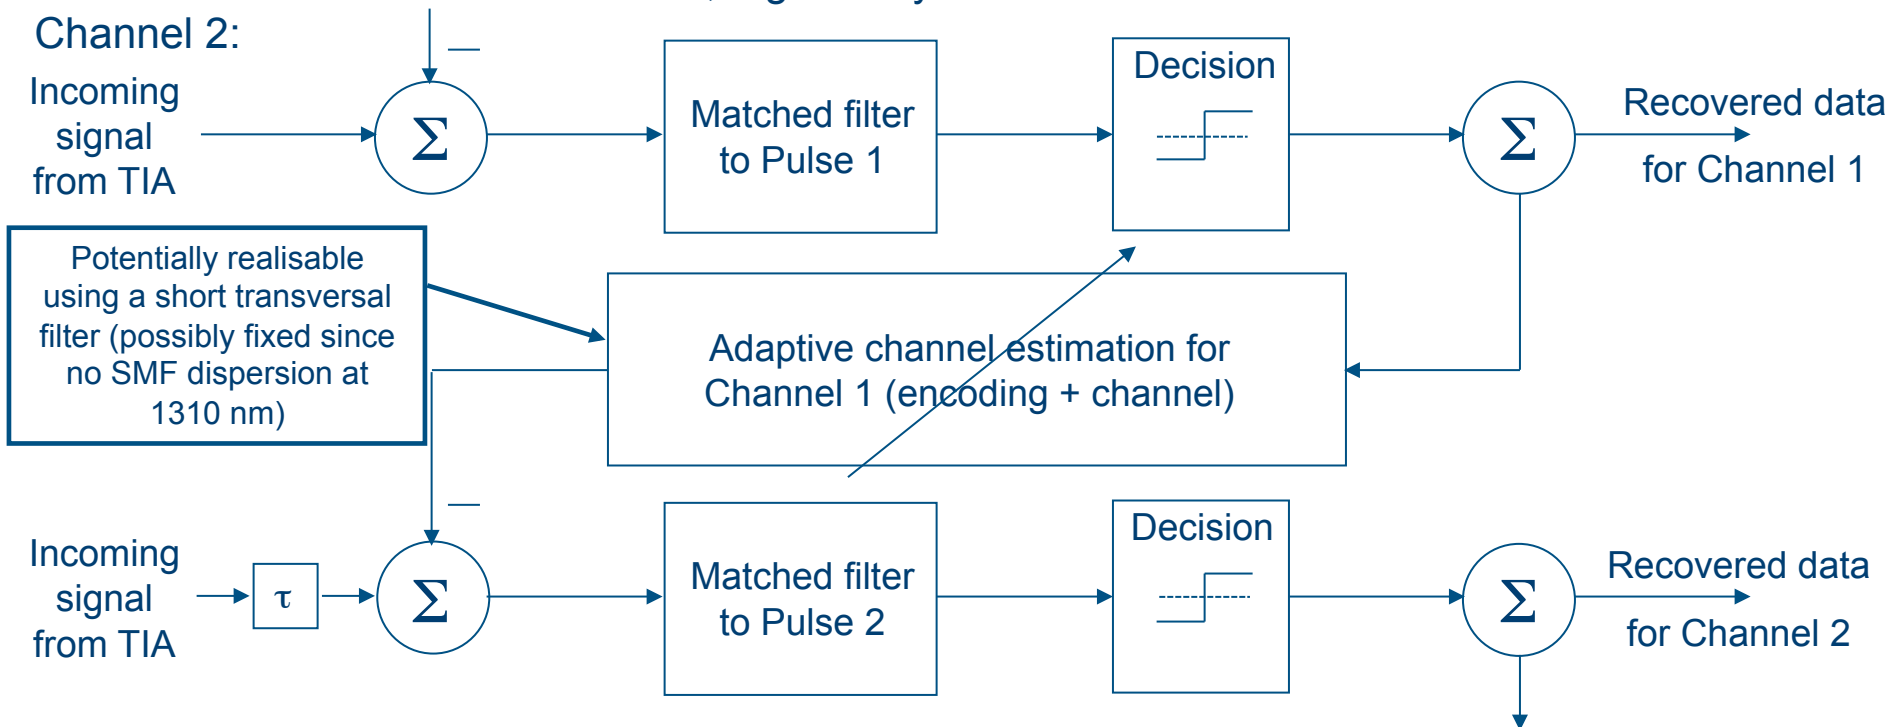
Channel 2:

Incoming signal from TIA

$\Sigma$

—

Matched filter to Pulse 1

Decision

$\Sigma$

Recovered data for Channel 1

Potentially realisable using a short transversal filter (possibly fixed since no SMF dispersion at 1310 nm)

Adaptive channel estimation for Channel 1 (encoding + channel)

—

Incoming signal from TIA

$\tau$

$\Sigma$

Matched filter to Pulse 2

Decision

$\Sigma$

Recovered data for Channel 2